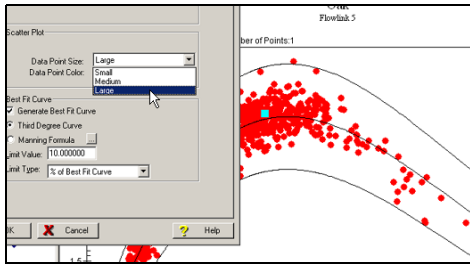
Scatter Plot
Data Point Size: Large
Data Point Color:
Small
Medium
Large

Best Fit Curve
Generate Best Fit Curve
Third Degree Curve
Manning Formula
Limit Value: 10.000000
Limit Type: % of Best Fit Curve

OK
Cancel
Help

Chart
Flowlink 5
Number of Points:1

1.5